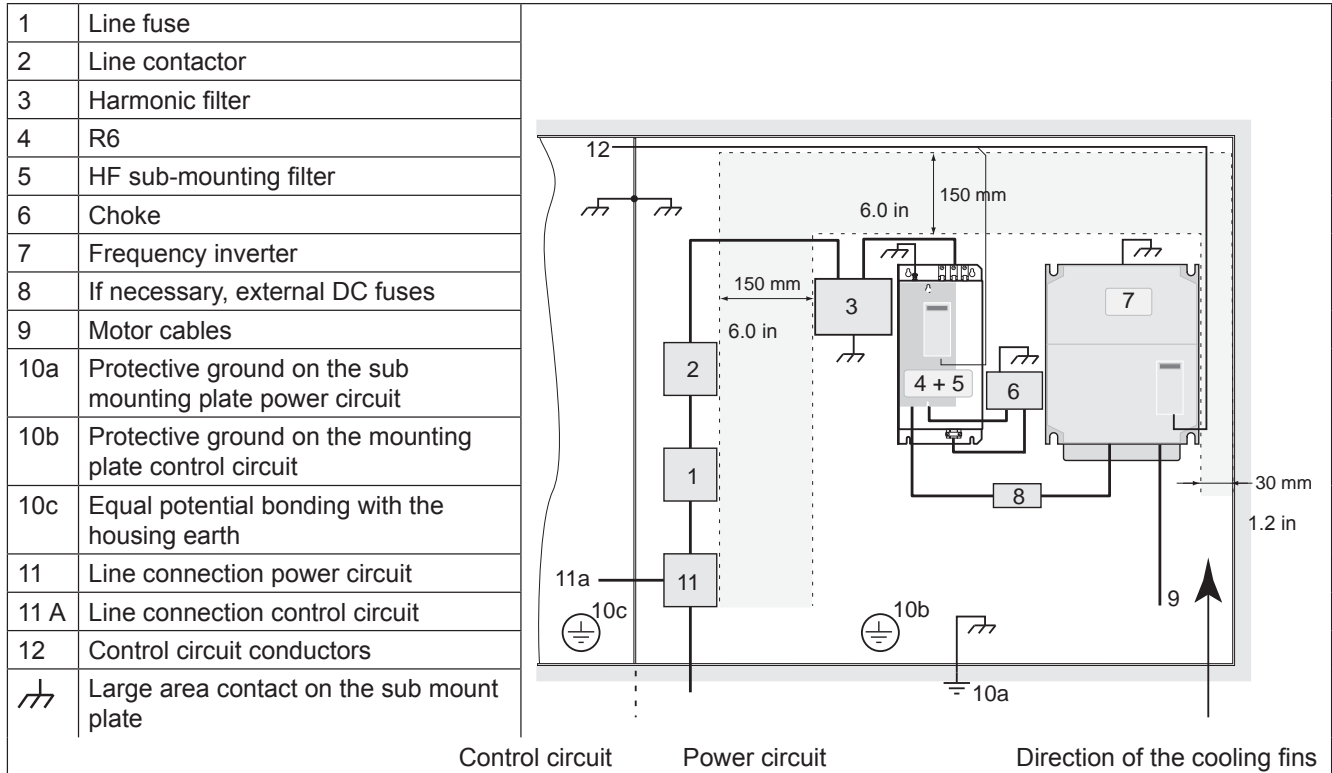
| | |
|---|---|
| 1 | Line fuse |
| 2 | Line contactor |
| 3 | Harmonic filter |
| 4 | R6 |
| 5 | HF sub-mounting filter |
| 6 | Choke |
| 7 | Frequency inverter |
| 8 | If necessary, external DC fuses |
| 9 | Motor cables |
| 10a | Protective ground on the sub mounting plate power circuit |
| 10b | Protective ground on the mounting plate control circuit |
| 10c | Equal potential bonding with the housing earth |
| 11 | Line connection power circuit |
| 11 A | Line connection control circuit |
| 12 | Control circuit conductors |
| ⏊ | Large area contact on the sub mount plate |

12
150 mm
6.0 in
150 mm
6.0 in
3
7
2
4 + 5
6
1
8
30 mm
1.2 in
11a
11
10c
10b
9
10a

Control circuit Power circuit Direction of the cooling fins